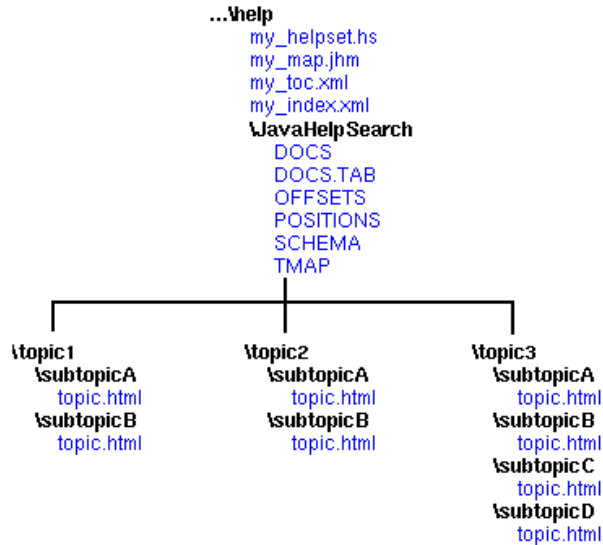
...\help
my_helpset.hs
my_map.jhm
my_toc.xml
my_index.xml
\JavaHelpSearch
DOCS
DOCS.TAB
OFFSETS
POSITIONS
SCHEMA
TMAP

\topic1
\subtopicA
topic.html
\subtopicB
topic.html

\topic2
\subtopicA
topic.html
\subtopicB
topic.html

\topic3
\subtopicA
topic.html
\subtopicB
topic.html
\subtopicC
topic.html
\subtopicD
topic.html